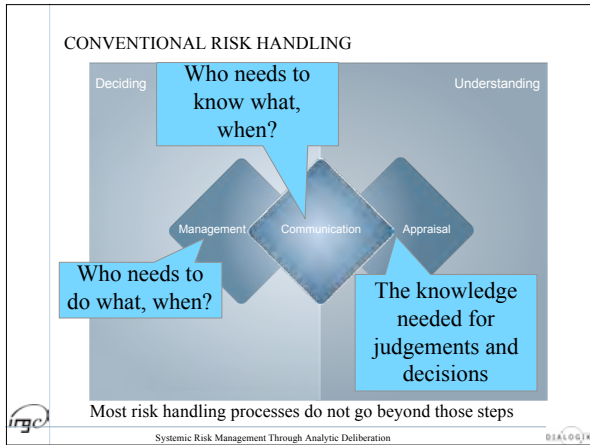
CONVENTIONAL RISK HANDLING

Deciding

Who needs to know what, when?

Understanding

Management

Communication

Appraisal

Who needs to do what, when?

The knowledge needed for judgements and decisions

irgc

Most risk handling processes do not go beyond those steps

Systemic Risk Management Through Analytic Deliberation

DIALOGIK